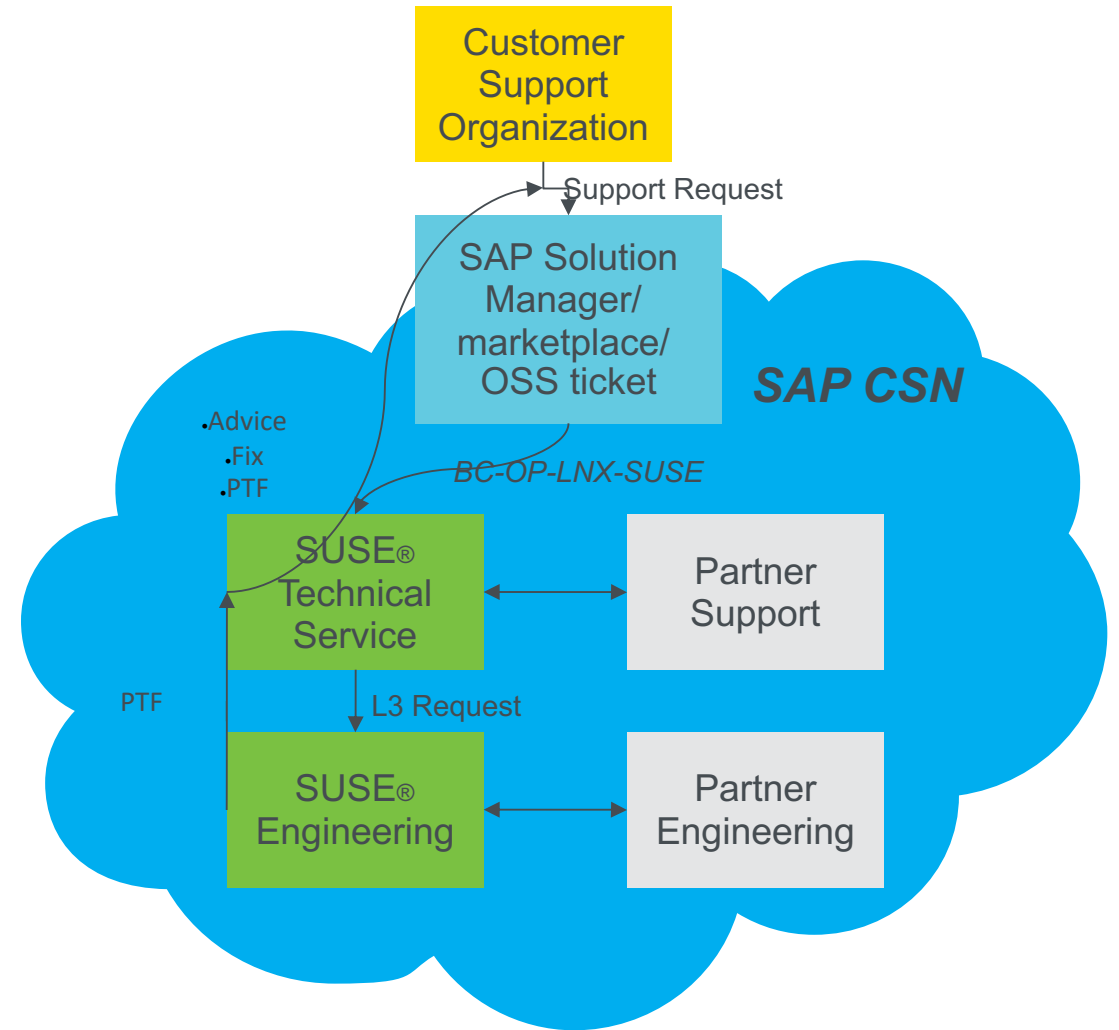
Customer Support Organization

Support Request

SAP Solution Manager/ marketplace/ OSS ticket

SAP CSN

•Advice
•Fix
•PTF

BC-OP-LNX-SUSE

SUSE® Technical Service

Partner Support

PTF

L3 Request

SUSE® Engineering

Partner Engineering